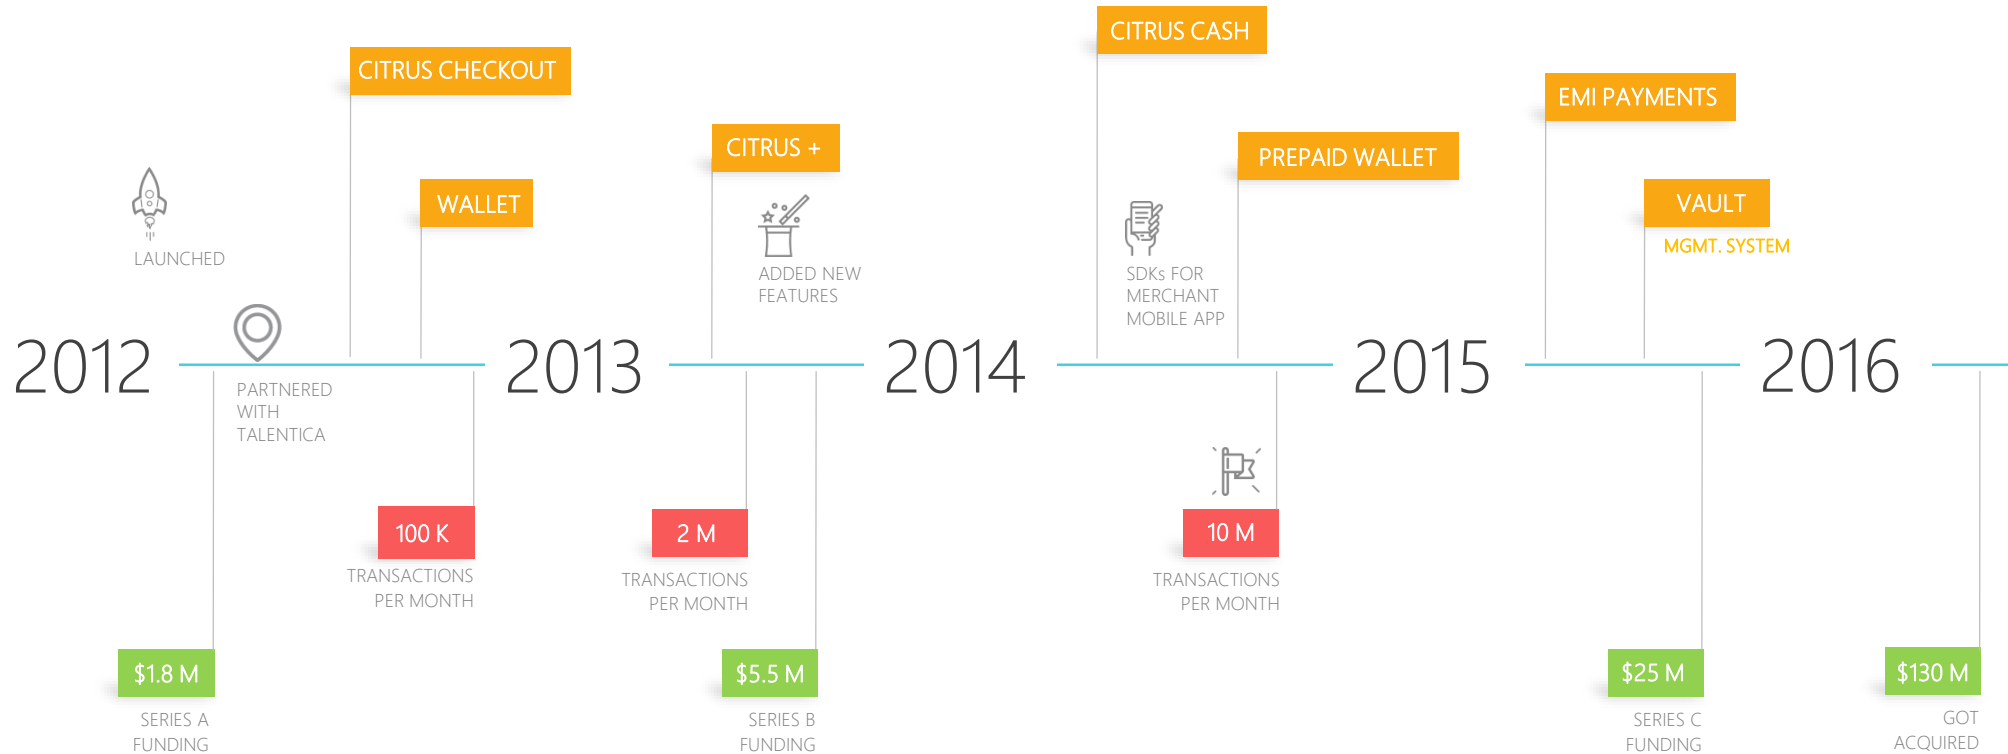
CITRUS CASH

CITRUS CHECKOUT

EMI PAYMENTS

CITRUS +

PREPAID WALLET

WALLET

VAULT

MGMT. SYSTEM

LAUNCHED

ADDED NEW FEATURES

SDKs FOR MERCHANT MOBILE APP

2012

2013

2014

2015

2016

PARTNERED WITH TALENTICA

100 K

TRANSACTIONS PER MONTH

2 M

TRANSACTIONS PER MONTH

10 M

TRANSACTIONS PER MONTH

$1.8 M

SERIES A FUNDING

$5.5 M

SERIES B FUNDING

$25 M

SERIES C FUNDING

$130 M

GOT ACQUIRED